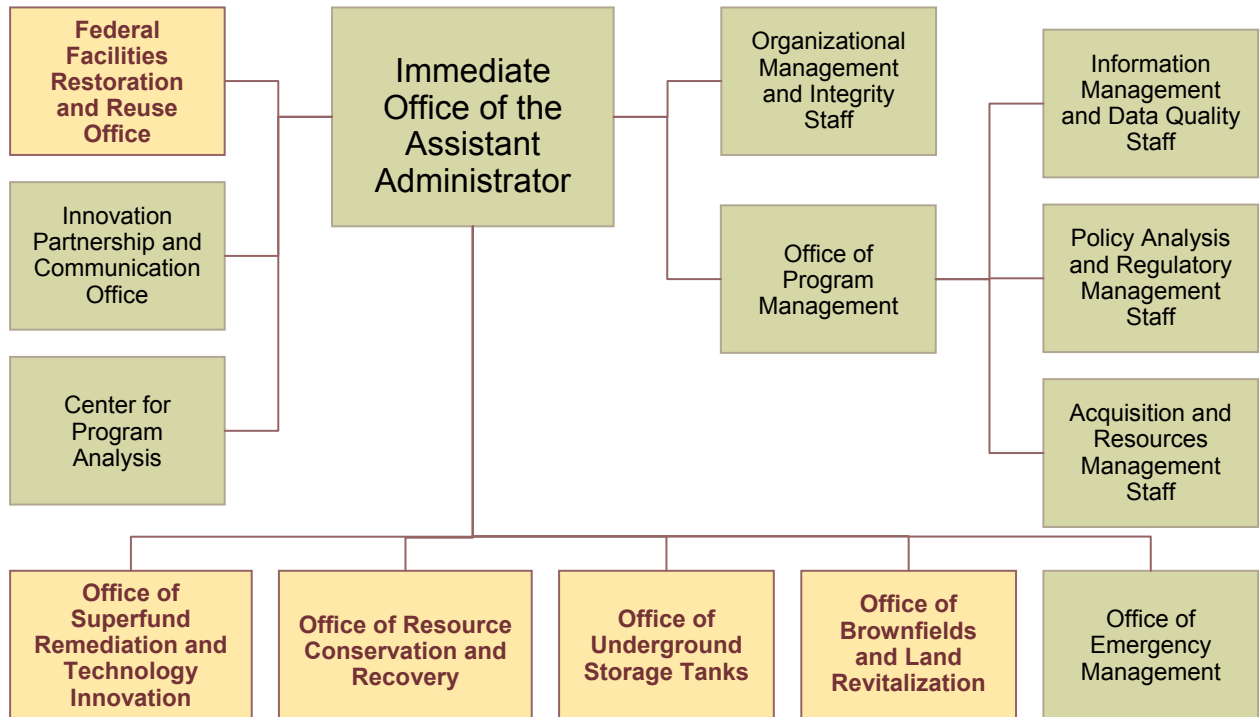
Federal Facilities Restoration and Reuse Office

Innovation Partnership and Communication Office

Center for Program Analysis

Immediate Office of the Assistant Administrator

Organizational Management and Integrity Staff

Office of Program Management

Information Management and Data Quality Staff

Policy Analysis and Regulatory Management Staff

Acquisition and Resources Management Staff

Office of Superfund Remediation and Technology Innovation

Office of Resource Conservation and Recovery

Office of Underground Storage Tanks

Office of Brownfields and Land Revitalization

Office of Emergency Management